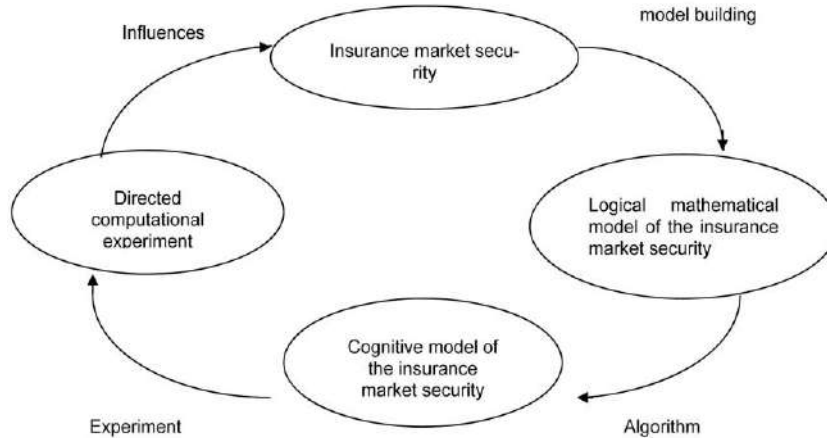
Influences

model building

Insurance market security

Logical mathematical model of the insurance market security

Algorithm

Cognitive model of the insurance market security

Experiment

Directed computational experiment